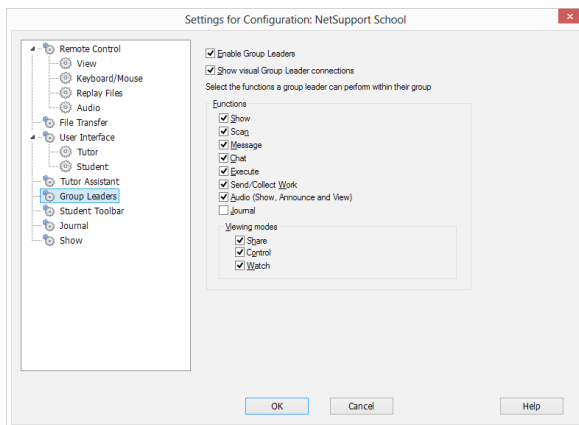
Settings for Configuration: NetSupport School

Remote Control
View
Keyboard/Mouse
Replay Files
Audio
File Transfer
User Interface
Tutor
Student
Tutor Assistant
Group Leaders
Student Toolbar
Journal
Show

Enable Group Leaders
Show visual Group Leader connections
Select the functions a group leader can perform within their group

Functions
Show
Scan
Message
Chat
Execute
Send/Collect Work
Audio (Show, Announce and View)
Journal

Viewing modes
Share
Control
Watch

OK
Cancel
Help